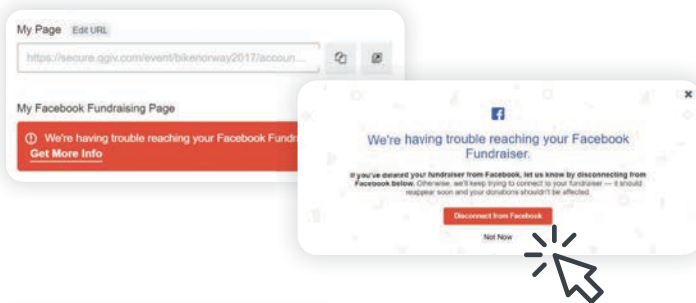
My Page Edit URL

https://secure.qgiv.com/event/bikenorway2017/accoun...

My Facebook Fundraising Page

We're having trouble reaching your Facebook Fundrai

Get More Info

f

We're having trouble reaching your Facebook Fundraiser.

If you've deleted your fundraiser from Facebook, let us know by disconnecting from Facebook below. Otherwise, we'll keep trying to connect to your fundraiser — it should reappear soon and your donations shouldn't be affected.

Disconnect from Facebook

Not Now